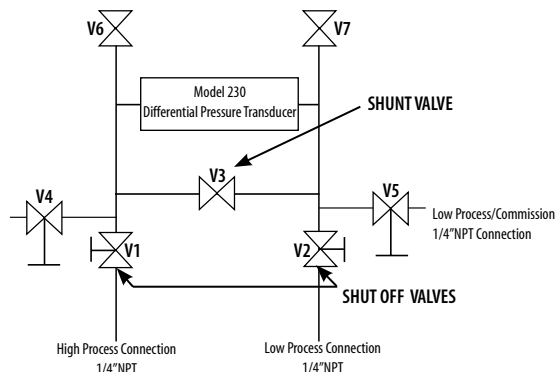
V6

V7

Model 230
Differential Pressure Transducer

SHUNT VALVE

V3

V4

V5

Low Process/Commission
1/4"NPT Connection

V1

V2

SHUT OFF VALVES

High Process Connection
1/4"NPT

Low Process Connection
1/4"NPT